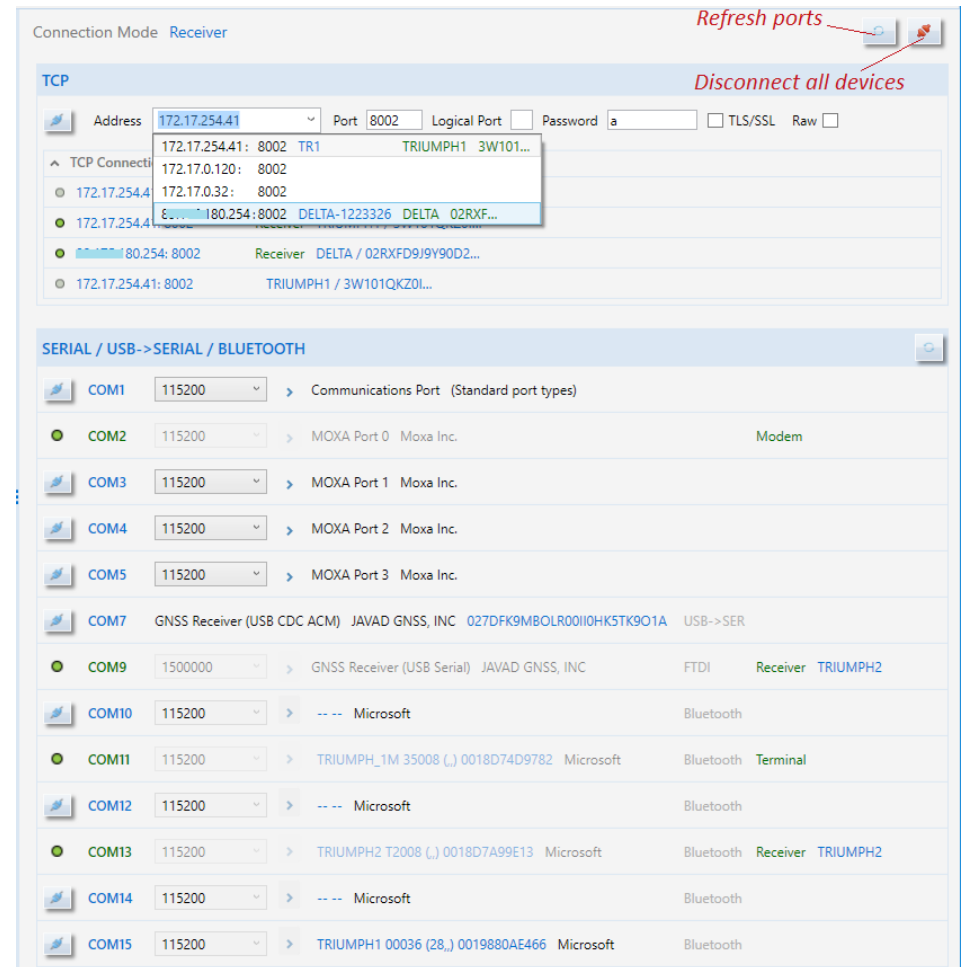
Connection Mode Receiver

Refresh ports

Disconnect all devices

TCP

Address 172.17.254.41 Port 8002 Logical Port Password a TLS/SSL Raw

172.17.254.41: 8002 TR1 TRIUMPH1 3W101...
172.17.0.120: 8002
172.17.0.32: 8002
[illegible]180.254: 8002 DELTA-1223326 DELTA 02RXF...

TCP Connecti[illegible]
172.17.254.4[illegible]
172.17.254.4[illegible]
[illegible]80.254: 8002 Receiver DELTA / 02RXFD9J9Y90D2...
172.17.254.41: 8002 TRIUMPH1 / 3W101QKZ0I...

SERIAL / USB->SERIAL / BLUETOOTH

| | | | | | | |
|---|---|---|---|---|---|---|
| COM1 | 115200 | Communications Port (Standard port types) | | | | |
| COM2 | 115200 | MOXA Port 0 Moxa Inc. | | | Modem | |
| COM3 | 115200 | MOXA Port 1 Moxa Inc. | | | | |
| COM4 | 115200 | MOXA Port 2 Moxa Inc. | | | | |
| COM5 | 115200 | MOXA Port 3 Moxa Inc. | | | | |
| COM7 | | GNSS Receiver (USB CDC ACM) JAVAD GNSS, INC | 027DFK9MBOLR00II0HK5TK9O1A | USB->SER | | |
| COM9 | 1500000 | GNSS Receiver (USB Serial) JAVAD GNSS, INC | | FTDI | Receiver | TRIUMPH2 |
| COM10 | 115200 | -- -- Microsoft | | Bluetooth | | |
| COM11 | 115200 | TRIUMPH_1M 35008 (,,) 0018D74D9782 Microsoft | | Bluetooth | Terminal | |
| COM12 | 115200 | -- -- Microsoft | | Bluetooth | | |
| COM13 | 115200 | TRIUMPH2 T2008 (,,) 0018D7A99E13 Microsoft | | Bluetooth | Receiver | TRIUMPH2 |
| COM14 | 115200 | -- -- Microsoft | | Bluetooth | | |
| COM15 | 115200 | TRIUMPH1 00036 (28,,) 0019880AE466 Microsoft | | Bluetooth | | |